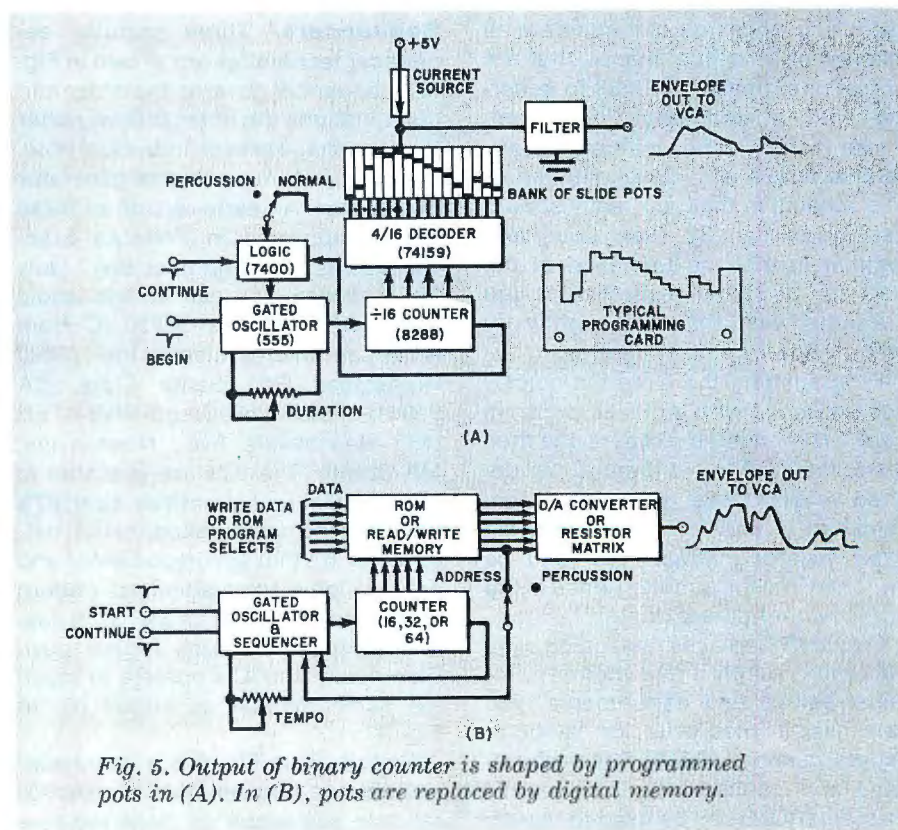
+5V
CURRENT SOURCE
FILTER
ENVELOPE OUT TO VCA
PERCUSSION
NORMAL
BANK OF SLIDE POTS
4/16 DECODER (74159)
LOGIC (7400)
CONTINUE
GATED OSCILLATOR (555)
÷16 COUNTER (8288)
BEGIN
TYPICAL PROGRAMMING CARD
DURATION
(A)

WRITE DATA OR ROM PROGRAM SELECTS
DATA
ROM OR READ/WRITE MEMORY
D/A CONVERTER OR RESISTOR MATRIX
ENVELOPE OUT TO VCA
ADDRESS
PERCUSSION
START
CONTINUE
GATED OSCILLATOR & SEQUENCER
COUNTER (16, 32, OR 64)
TEMPO
(B)

Fig. 5. Output of binary counter is shaped by programmed pots in (A). In (B), pots are replaced by digital memory.